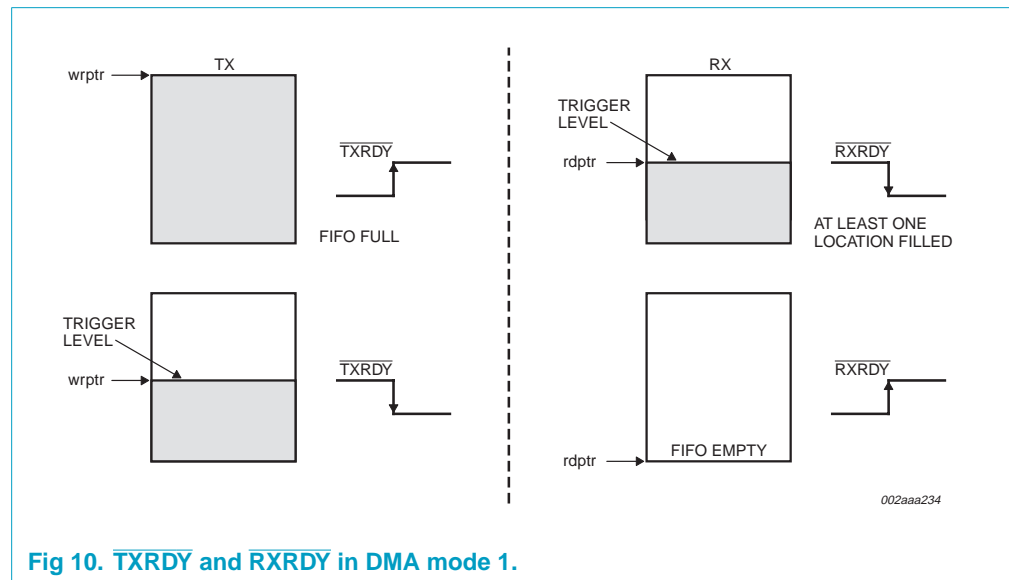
TX

wrptr

$\overline{TXRDY}$

FIFO FULL

TRIGGER LEVEL

wrptr

$\overline{TXRDY}$

RX

TRIGGER LEVEL

rdptr

$\overline{RXRDY}$

AT LEAST ONE LOCATION FILLED

$\overline{RXRDY}$

rdptr

FIFO EMPTY

002aaa234

Fig 10. $\overline{TXRDY}$ and $\overline{RXRDY}$ in DMA mode 1.